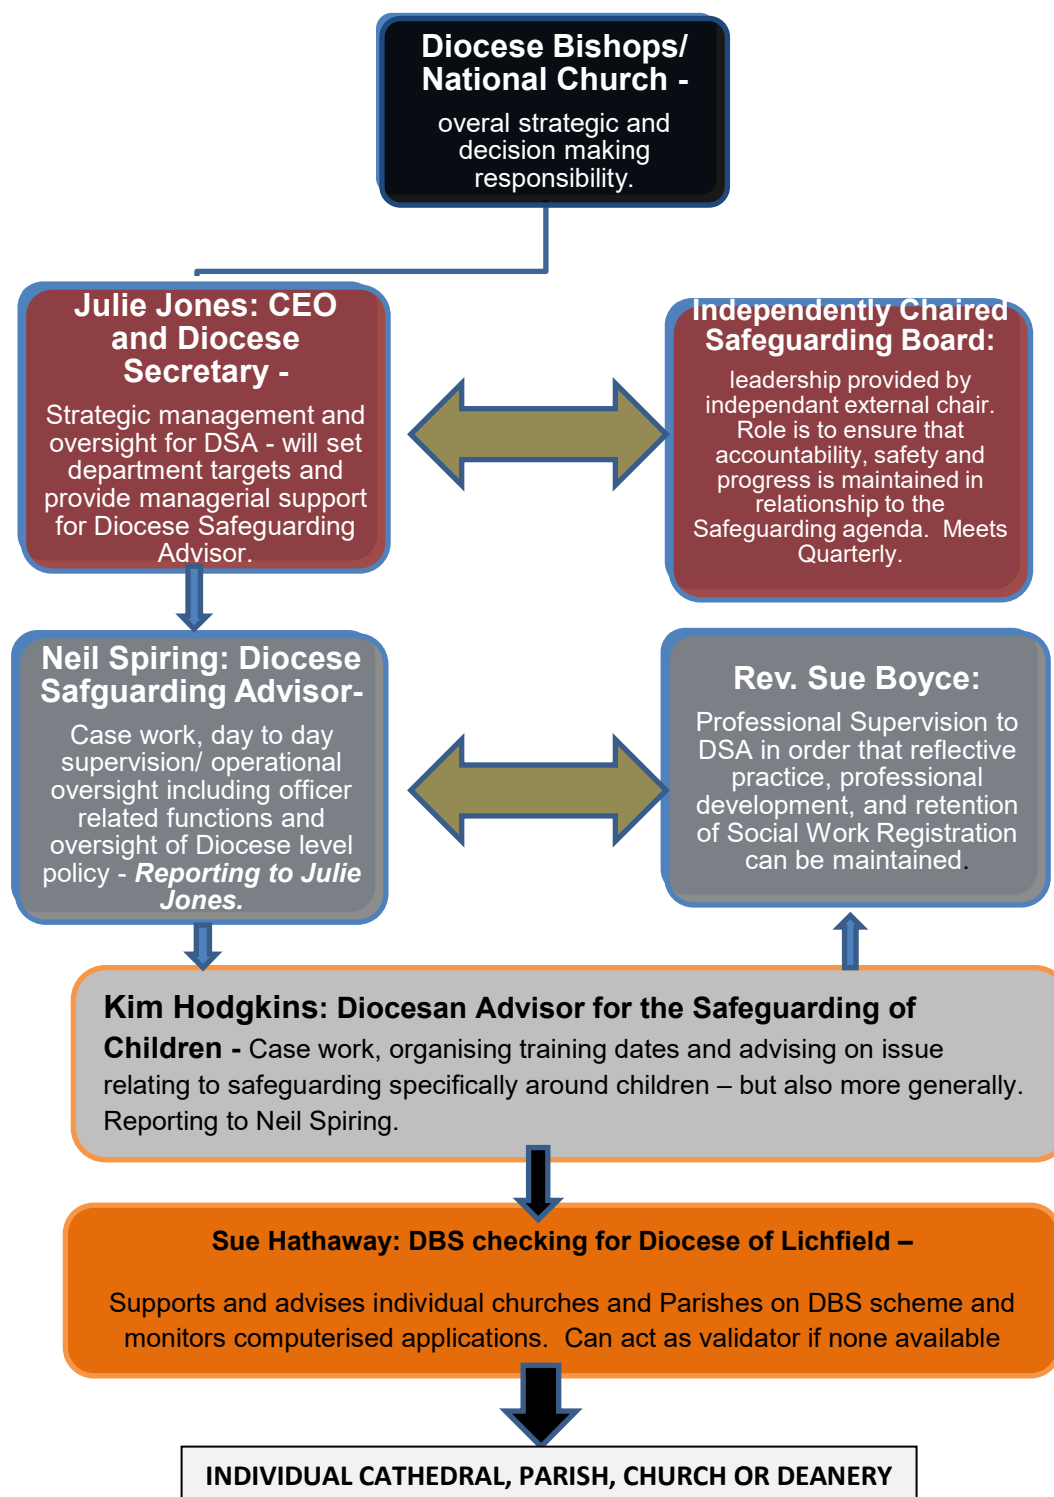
Diocese Bishops/ National Church -

overal strategic and decision making responsibility.

Julie Jones: CEO and Diocese Secretary -

Strategic management and oversight for DSA - will set department targets and provide managerial support for Diocese Safeguarding Advisor.

Independently Chaired Safeguarding Board:

leadership provided by independant external chair. Role is to ensure that accountability, safety and progress is maintained in relationship to the Safeguarding agenda. Meets Quarterly.

Neil Spiring: Diocese Safguarding Advisor-

Case work, day to day supervision/ operational oversight including officer related functions and oversight of Diocese level policy - ***Reporting to Julie Jones.***

Rev. Sue Boyce:

Professional Supervision to DSA in order that reflective practice, professional development, and retention of Social Work Registration can be maintained.

**Kim Hodgkins: Diocesan Advisor for the Safeguarding of Children -** Case work, organising training dates and advising on issue relating to safeguarding specifically around children – but also more generally. Reporting to Neil Spiring.

**Sue Hathaway: DBS checking for Diocese of Lichfield –**

Supports and advises individual churches and Parishes on DBS scheme and monitors computerised applications. Can act as validator if none available

INDIVIDUAL CATHEDRAL, PARISH, CHURCH OR DEANERY